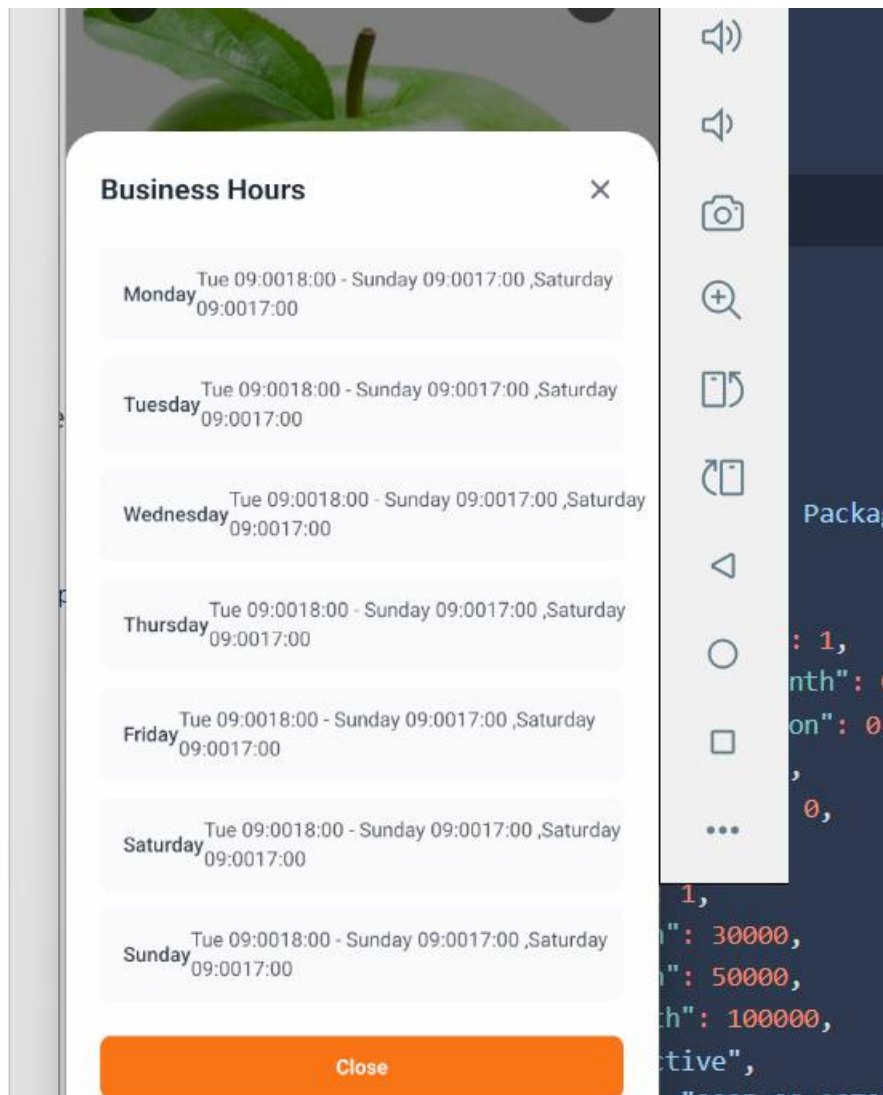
Business Hours ×

Monday Tue 09:0018:00 - Sunday 09:0017:00 ,Saturday 09:0017:00

Tuesday Tue 09:0018:00 - Sunday 09:0017:00 ,Saturday 09:0017:00

Wednesday Tue 09:0018:00 - Sunday 09:0017:00 ,Saturday 09:0017:00

Thursday Tue 09:0018:00 - Sunday 09:0017:00 ,Saturday 09:0017:00

Friday Tue 09:0018:00 - Sunday 09:0017:00 ,Saturday 09:0017:00

Saturday Tue 09:0018:00 - Sunday 09:0017:00 ,Saturday 09:0017:00

Sunday Tue 09:0018:00 - Sunday 09:0017:00 ,Saturday 09:0017:00

Close

Packa

: 1,
nth":
on": 0
,
0,

1,
": 30000,
": 50000,
th": 100000,
tive",